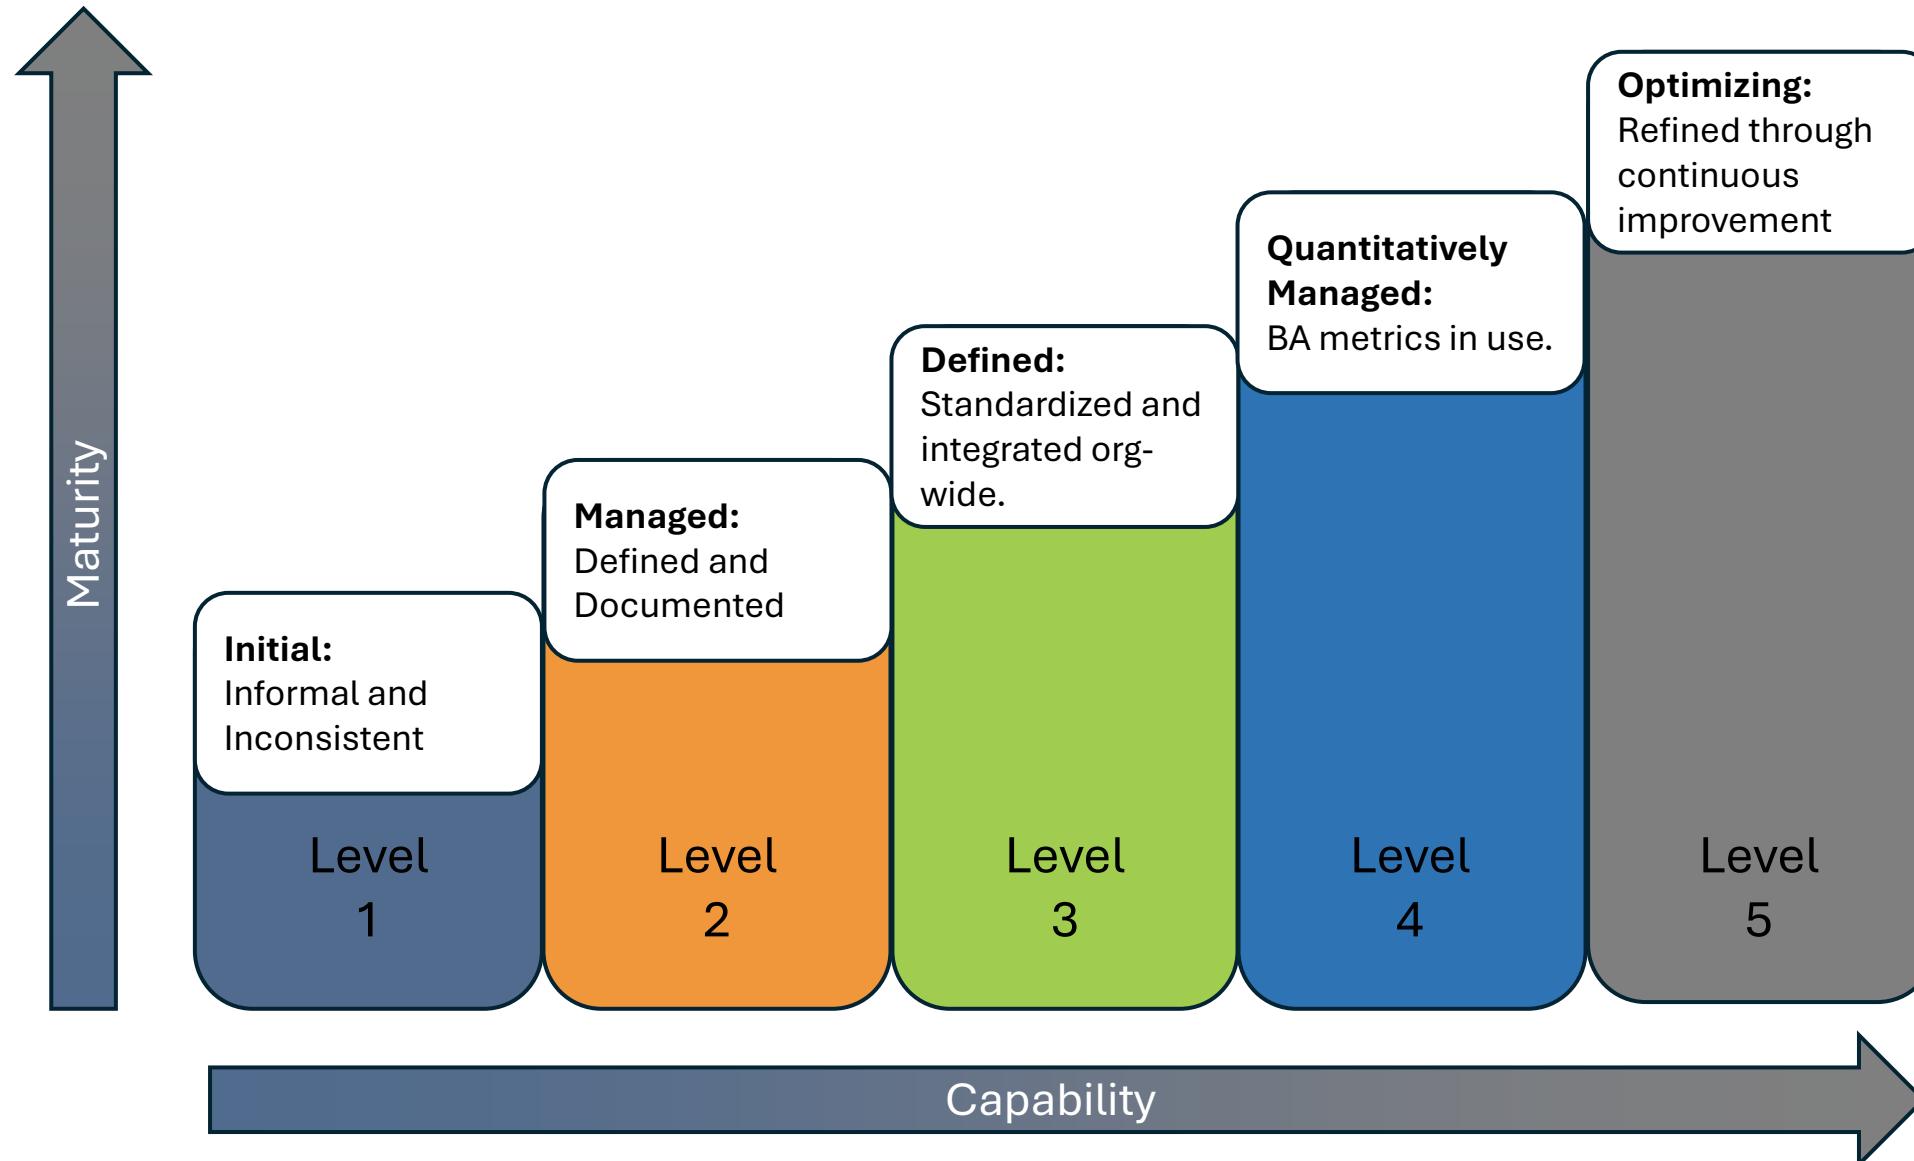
Maturity

Initial:
Informal and Inconsistent

Level 1

Managed:
Defined and Documented

Level 2

Defined:
Standardized and integrated org-wide.

Level 3

Quantitatively Managed:
BA metrics in use.

Level 4

Optimizing:
Refined through continuous improvement

Level 5

Capability